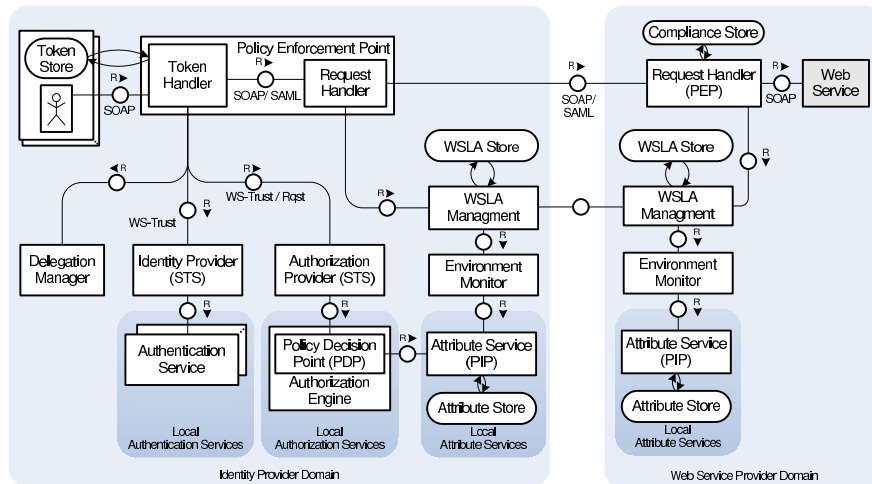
Token Store

R

SOAP

Token Handler

Policy Enforcement Point

R

SOAP/ SAML

Request Handler

R

SOAP/ SAML

Compliance Store

Request Handler (PEP)

R

SOAP

Web Service

WSLA Store

WSLA Store

R

R

R

WS-Trust / Rqst

R

WSLA Managment

WSLA Managment

R

WS-Trust

R

R

Delegation Manager

Identity Provider (STS)

Authorization Provider (STS)

Environment Monitor

Environment Monitor

R

R

R

R

Authentication Service

Policy Decision Point (PDP)

Authorization Engine

R

Attribute Service (PIP)

Attribute Service (PIP)

Attribute Store

Attribute Store

Local Authentication Services

Local Authorization Services

Local Attribute Services

Local Attribute Services

Identity Provider Domain

Web Service Provider Domain